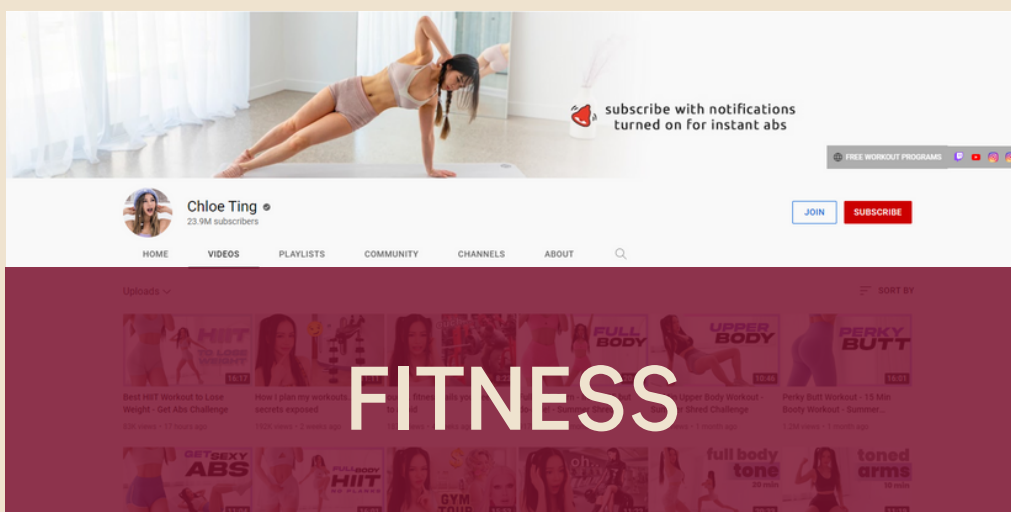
subscribe with notifications turned on for instant abs

FREE WORKOUT PROGRAMS

Chloe Ting
23.9M subscribers

JOIN
SUBSCRIBE

HOME
VIDEOS
PLAYLISTS
COMMUNITY
CHANNELS
ABOUT

Uploads
SORT BY

HIIT TO LOSE WEIGHT
14:17
Best HIIT Workout to Lose Weight - Get Abs Challenge
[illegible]

How I plan my workouts... secrets exposed
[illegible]

FULL BODY
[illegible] Shred - Summer Shred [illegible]

UPPER BODY
10:46
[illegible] Upper Body Workout - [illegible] Shred Challenge
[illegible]

PERKY BUTT
15:01
Perky Butt Workout - 15 Min Booty Workout - Summer...
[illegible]

FITNESS

GET SEXY ABS
FULL BODY HIIT
GYM TOUR
full body tone 20 min
toned arms 10 min